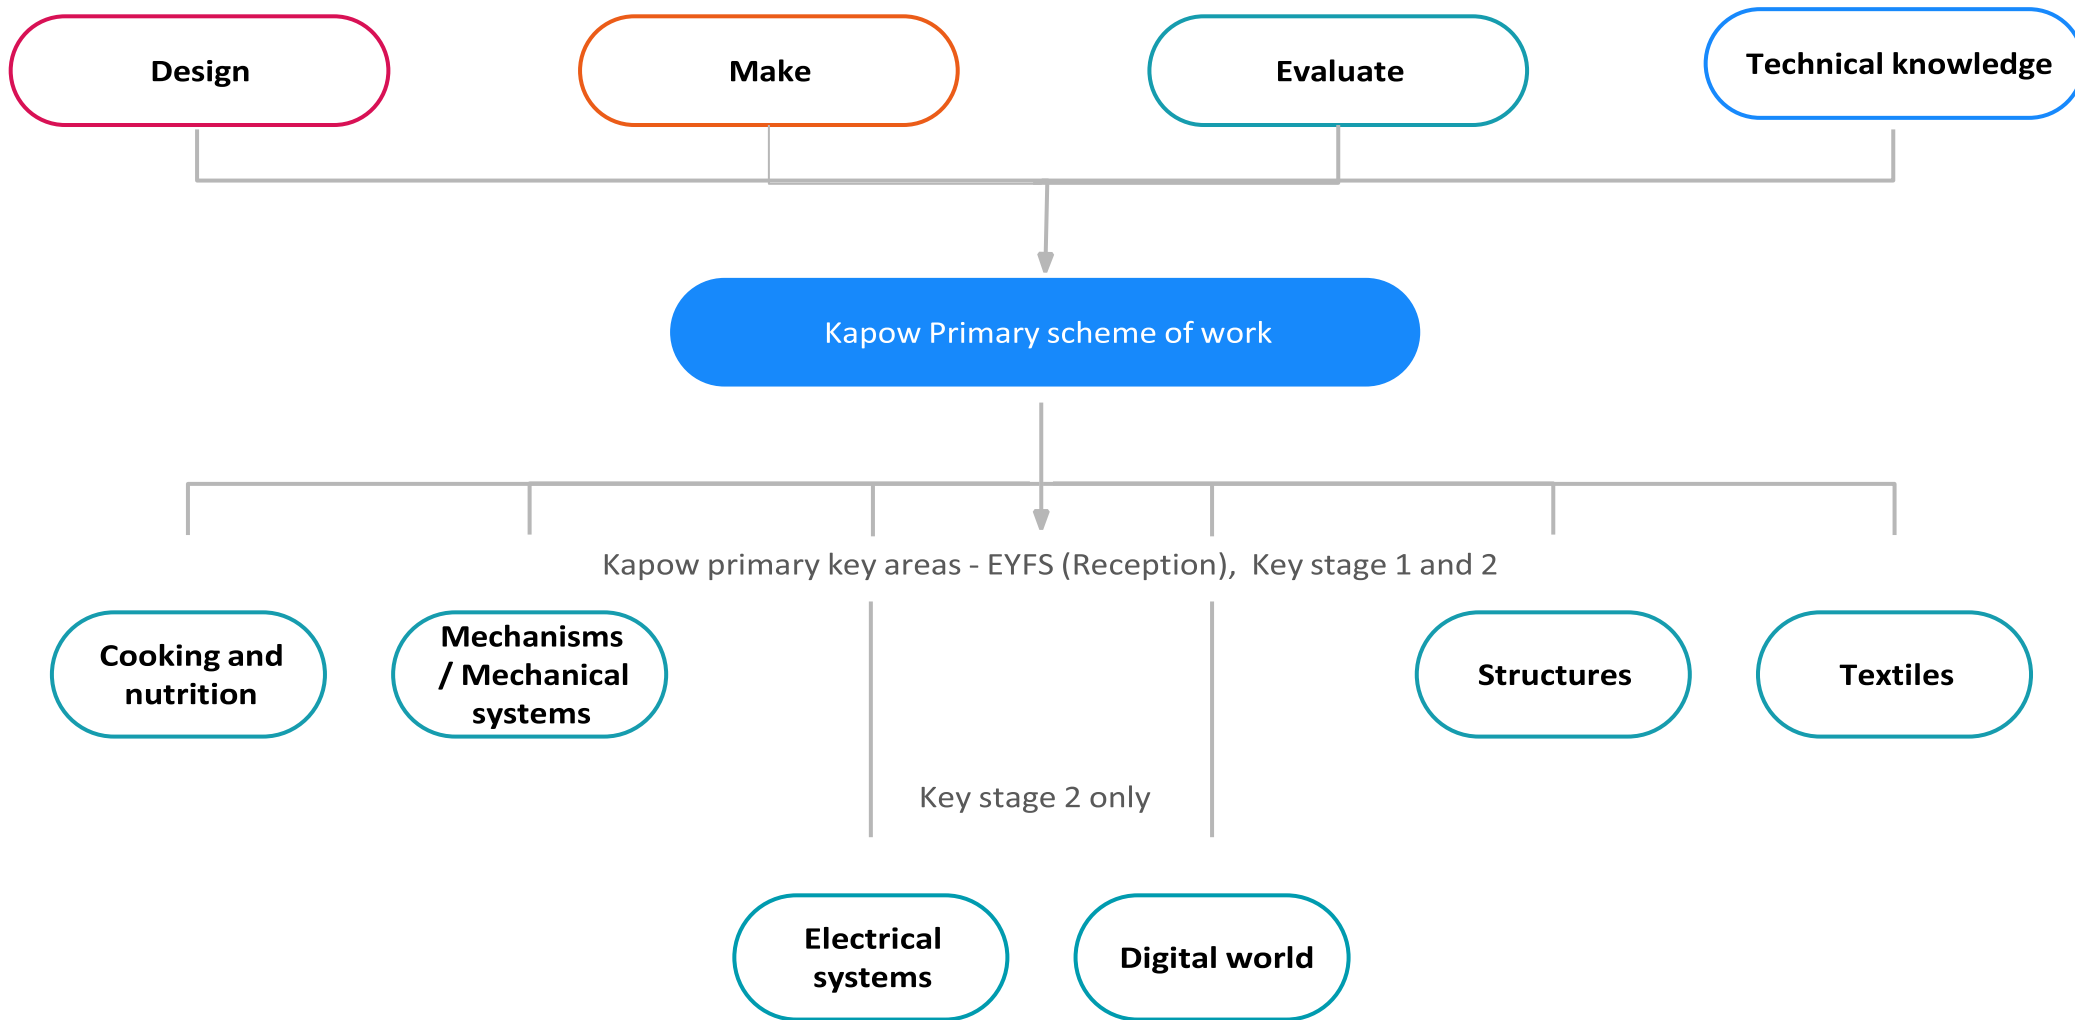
Design

Make

Evaluate

Technical knowledge

Kapow Primary scheme of work

Kapow primary key areas - EYFS (Reception), Key stage 1 and 2

Cooking and nutrition

Mechanisms / Mechanical systems

Structures

Textiles

Key stage 2 only

Electrical systems

Digital world